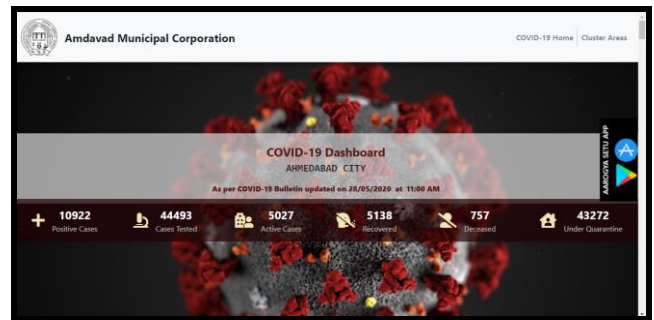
Amdavad Municipal Corporation

COVID-19 Home | Cluster Areas

COVID-19 Dashboard
AHMEDABAD CITY

As per COVID-19 Bulletin updated on 28/05/2020 at 11:00 AM

AAROGYA SETU APP

| 10922 Positive Cases | 44493 Cases Tested | 5027 Active Cases | 5138 Recovered | 757 Deceased | 43272 Under Quarantine |